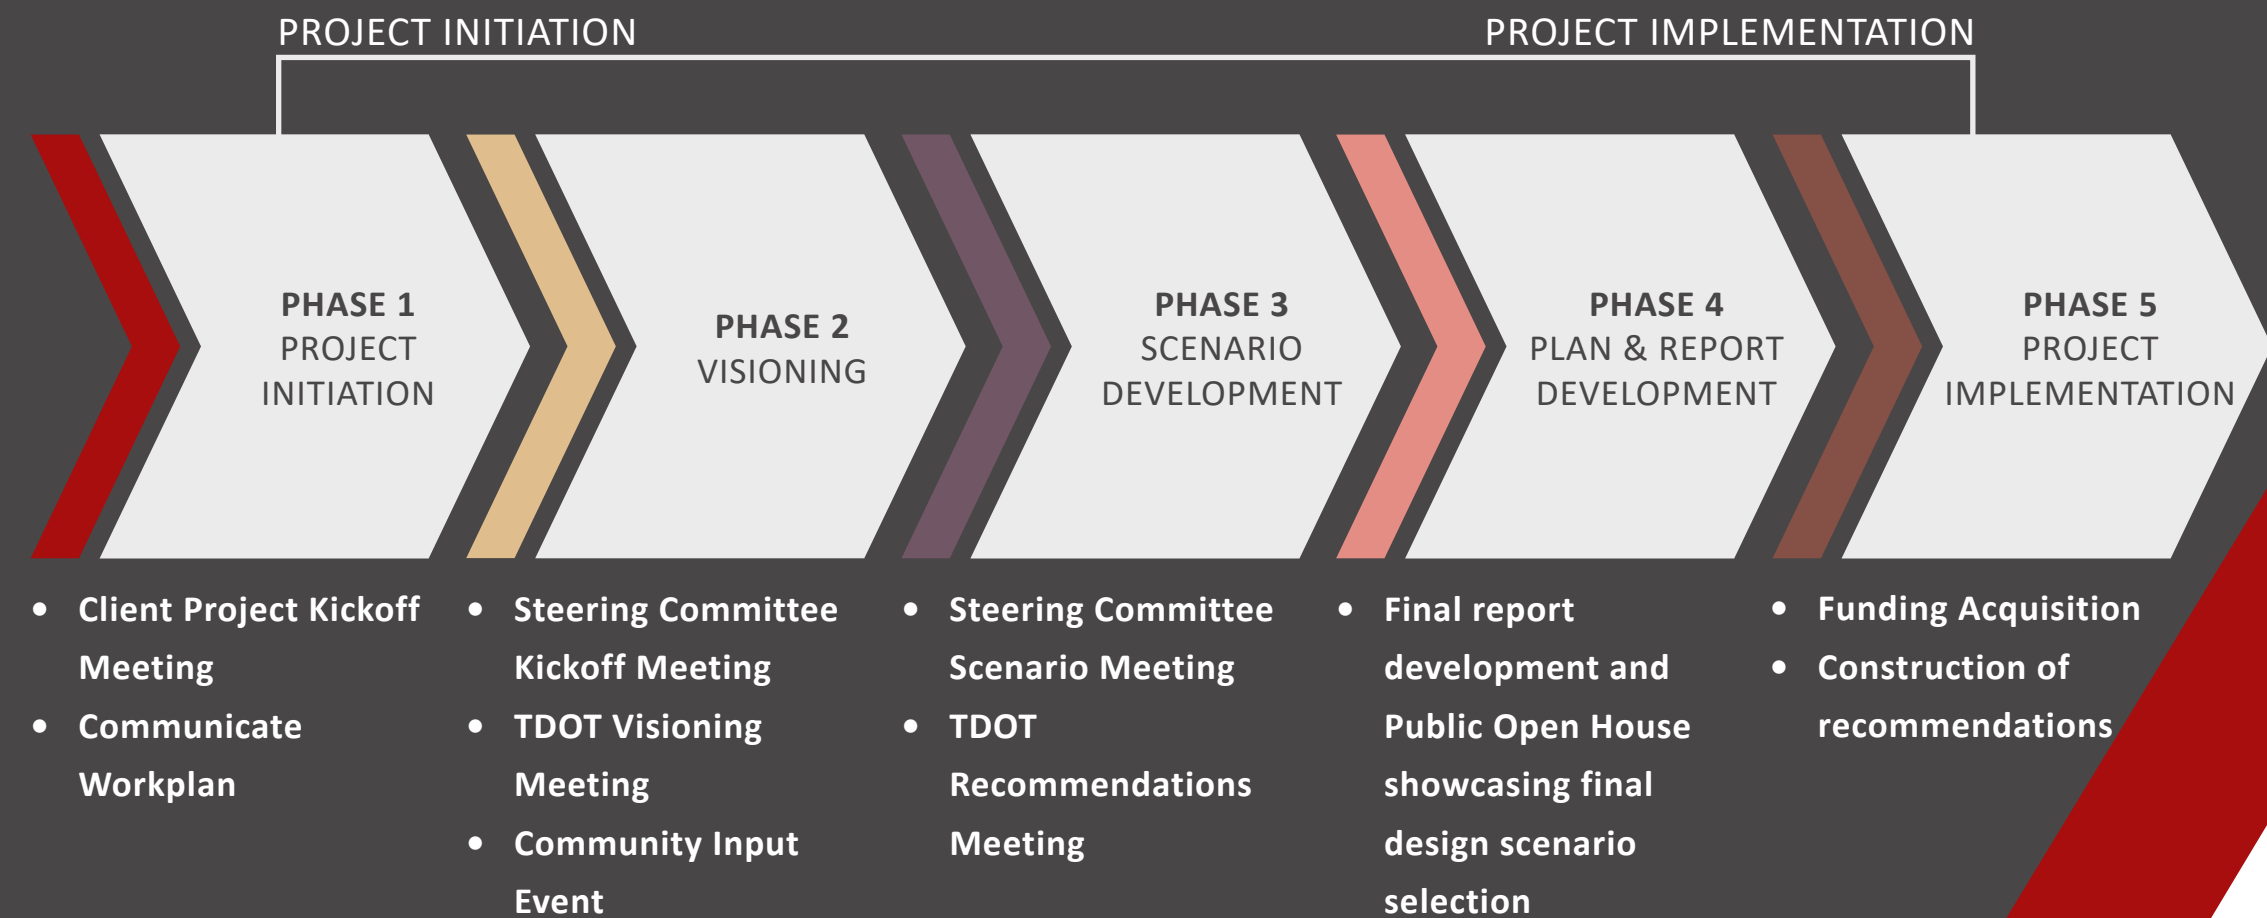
PROJECT INITIATION

PROJECT IMPLEMENTATION

PHASE 1
PROJECT INITIATION

PHASE 2
VISIONING

PHASE 3
SCENARIO DEVELOPMENT

PHASE 4
PLAN & REPORT DEVELOPMENT

PHASE 5
PROJECT IMPLEMENTATION

- Client Project Kickoff Meeting
- Communicate Workplan

- Steering Committee Kickoff Meeting
- TDOT Visioning Meeting
- Community Input Event

- Steering Committee Scenario Meeting
- TDOT Recommendations Meeting

- Final report development and Public Open House showcasing final design scenario selection

- Funding Acquisition
- Construction of recommendations